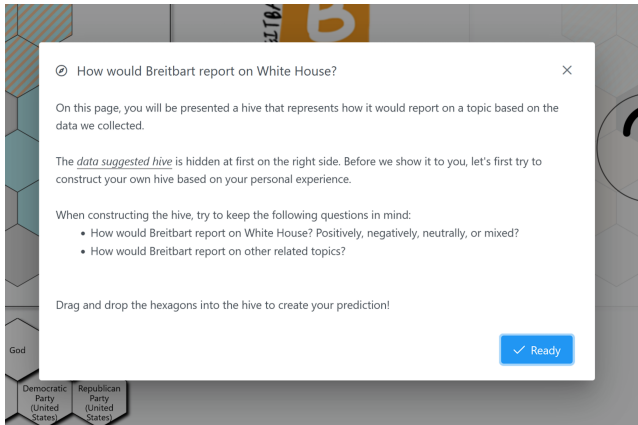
How would Breitbart report on White House?

×

On this page, you will be presented a hive that represents how it would report on a topic based on the data we collected.

The *data suggested hive* is hidden at first on the right side. Before we show it to you, let's first try to construct your own hive based on your personal experience.

When constructing the hive, try to keep the following questions in mind:
• How would Breitbart report on White House? Positively, negatively, neutrally, or mixed?
• How would Breitbart report on other related topics?

Drag and drop the hexagons into the hive to create your prediction!

✓ Ready

God

Democratic Party (United States)

Republican Party (United States)